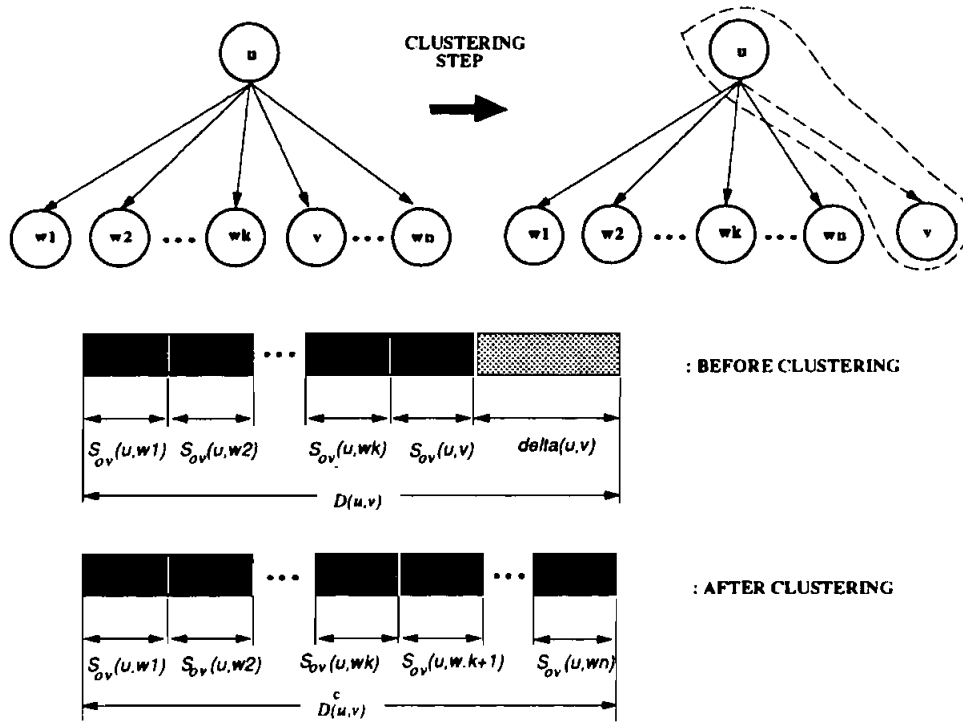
u

CLUSTERING STEP

w1 w2 ... wk v ... wn

u

w1 w2 ... wk ... wn v

...

: BEFORE CLUSTERING

$S_{ov}(u,w1)$ $S_{ov}(u,w2)$ $S_{ov}(u,wk)$ $S_{ov}(u,v)$ $delta(u,v)$

$D(u,v)$

... ...

: AFTER CLUSTERING

$S_{ov}(u,w1)$ $S_{ov}(u,w2)$ $S_{ov}(u,wk)$ $S_{ov}(u,w.k+1)$ $S_{ov}(u,wn)$

$D^{c}(u,v)$